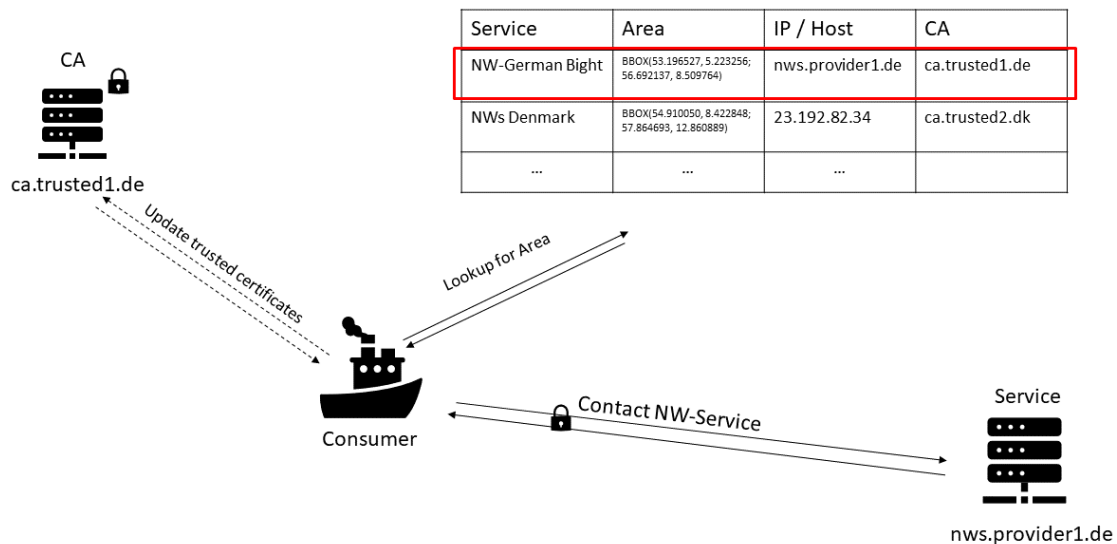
| Service | Area | IP / Host | CA |
|---|---|---|---|
| NW-German Bight | BBOX(53.196527, 5.223256; 56.692137, 8.509764) | nws.provider1.de | ca.trusted1.de |
| NWs Denmark | BBOX(54.910050, 8.422848; 57.864693, 12.860889) | 23.192.82.34 | ca.trusted2.dk |
| ... | ... | ... | |

CA

ca.trusted1.de

Update trusted certificates

Lookup for Area

Consumer

Contact NW-Service

Service

nws.provider1.de